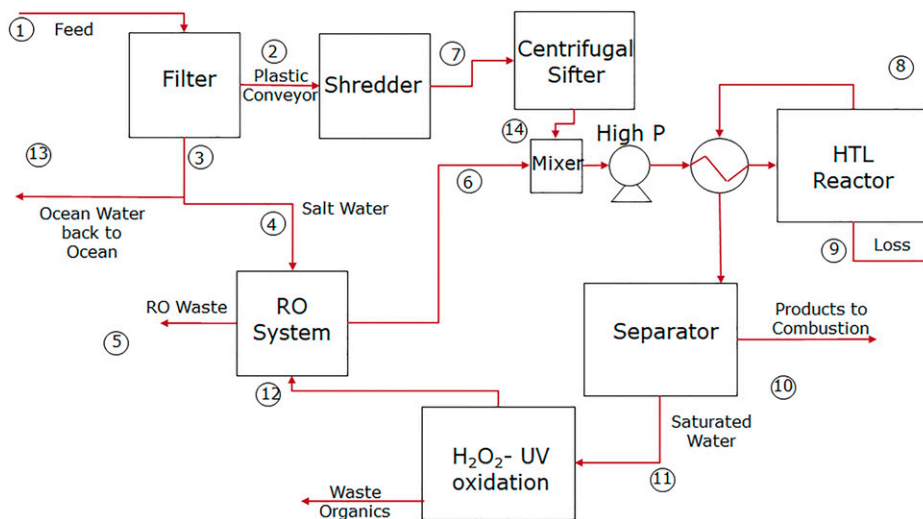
① Feed

Filter

② Plastic Conveyor

Shredder

⑦

Centrifugal Sifter

⑧

⑭

High P

⑬

③

Mixer

HTL Reactor

⑥

Ocean Water back to Ocean

④ Salt Water

⑨ Loss

RO Waste

RO System

⑤

Separator

Products to Combustion

⑫

⑩

Saturated Water

$H_2O_2$- UV oxidation

⑪

Waste Organics